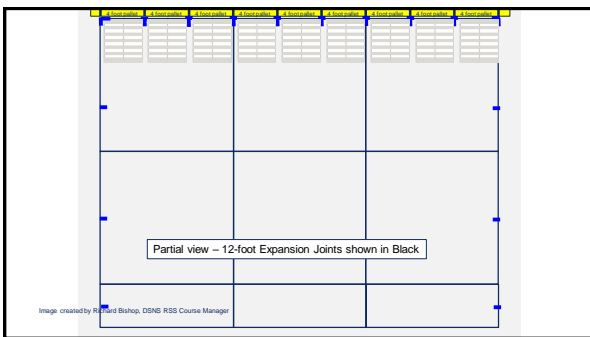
4 foot pallet 4 foot pallet 4 foot pallet 4 foot pallet 4 foot pallet 4 foot pallet 4 foot pallet 4 foot pallet 4 foot pallet

Partial view – 12-foot Expansion Joints shown in Black

Image created by Richard Bishop, DSNS RSS Course Manager